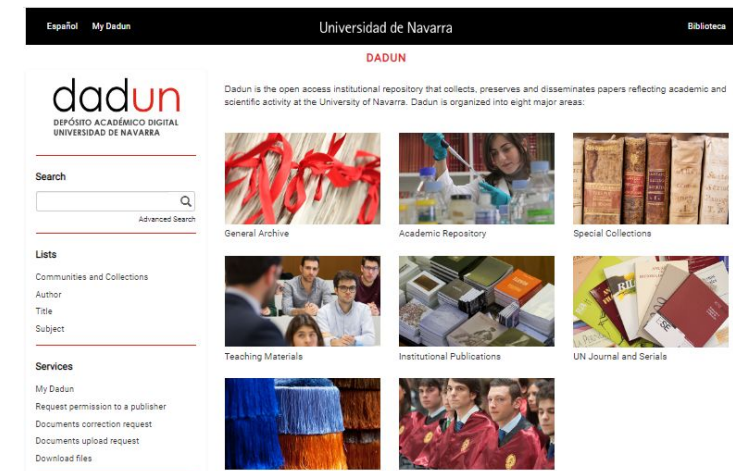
Español My Dadun

Universidad de Navarra

Biblioteca

DADUN

dadun
DEPÓSITO ACADÉMICO DIGITAL
UNIVERSIDAD DE NAVARRA

Search

Advanced Search

Lists

Communities and Collections
Author
Title
Subject

Services

My Dadun
Request permission to a publisher
Documents correction request
Documents upload request
Download files

Dadun is the open access institutional repository that collects, preserves and disseminates papers reflecting academic and scientific activity at the University of Navarra. Dadun is organized into eight major areas:

General Archive

Academic Repository

Special Collections

Teaching Materials

Institutional Publications

UN Journal and Serials